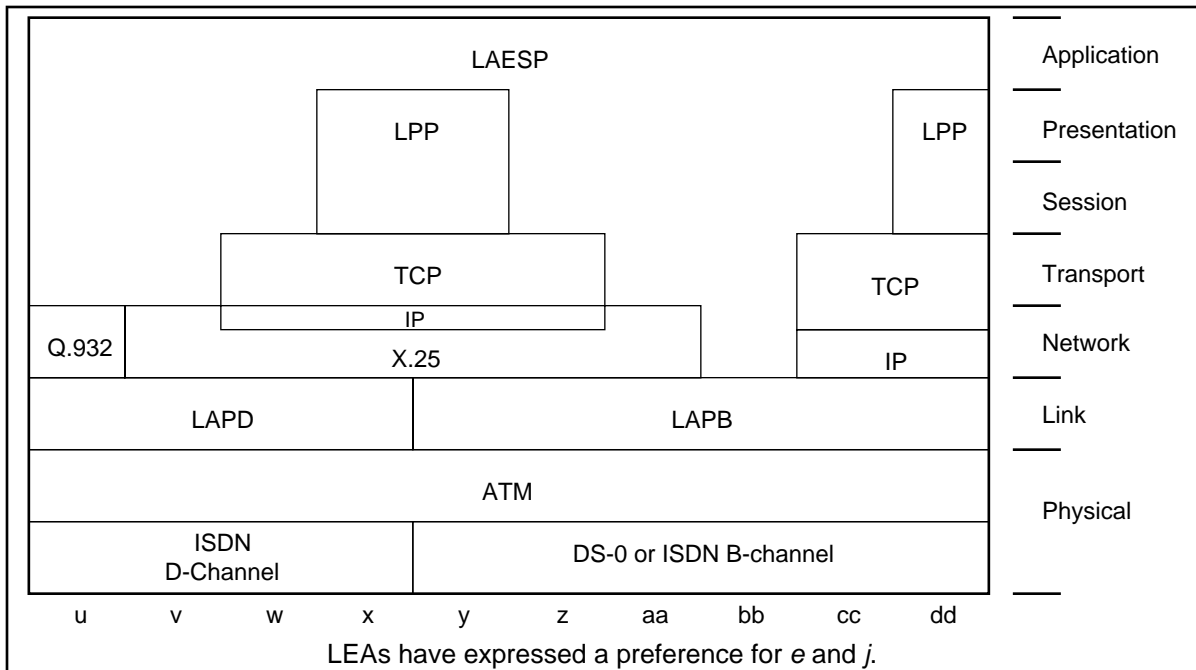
LAESP

LPP

LPP

TCP

TCP

IP

Q.932

X.25

IP

LAPD

LAPB

ATM

ISDN D-Channel

DS-0 or ISDN B-channel

Application

Presentation

Session

Transport

Network

Link

Physical

u v w x y z aa bb cc dd

LEAs have expressed a preference for *e* and *j*.